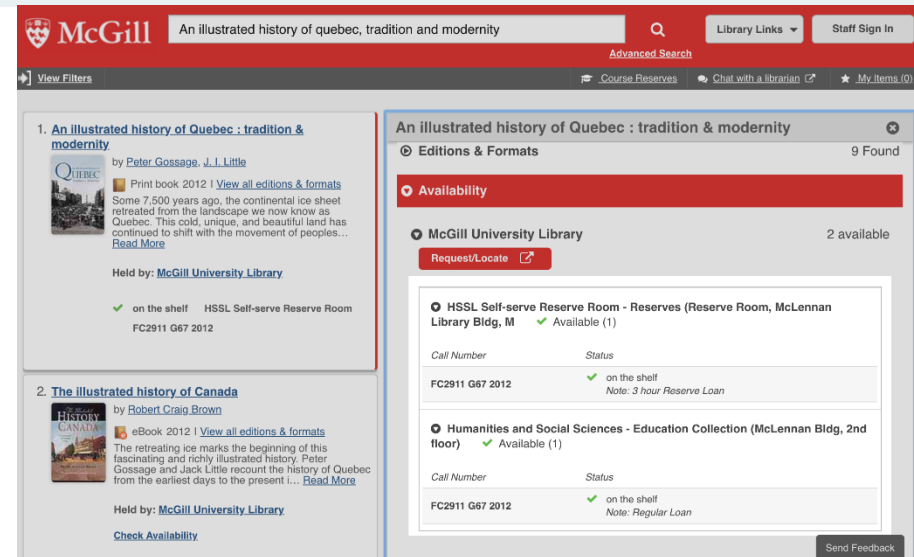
McGill

An illustrated history of quebec, tradition and modernity

Advanced Search

Library Links

Staff Sign In

View Filters

Course Reserves

Chat with a librarian

My Items (0)

1. An illustrated history of Quebec : tradition & modernity

by Peter Gossage, J. I. Little

Print book 2012 | View all editions & formats

Some 7,500 years ago, the continental ice sheet retreated from the landscape we now know as Quebec. This cold, unique, and beautiful land has continued to shift with the movement of peoples… Read More

Held by: McGill University Library

on the shelf HSSL Self-serve Reserve Room

FC2911 G67 2012

2. The illustrated history of Canada

by Robert Craig Brown

eBook 2012 | View all editions & formats

The retreating ice marks the beginning of this fascinating and richly illustrated history. Peter Gossage and Jack Little recount the history of Quebec from the earliest days to the present i… Read More

Held by: McGill University Library

Check Availability

An illustrated history of Quebec : tradition & modernity

Editions & Formats

9 Found

Availability

McGill University Library

2 available

Request/Locate

HSSL Self-serve Reserve Room - Reserves (Reserve Room, McLennan Library Bldg, M Available (1)

| Call Number | Status |
|---|---|
| FC2911 G67 2012 | on the shelf Note: 3 hour Reserve Loan |

Humanities and Social Sciences - Education Collection (McLennan Bldg, 2nd floor) Available (1)

| Call Number | Status |
|---|---|
| FC2911 G67 2012 | on the shelf Note: Regular Loan |

Send Feedback